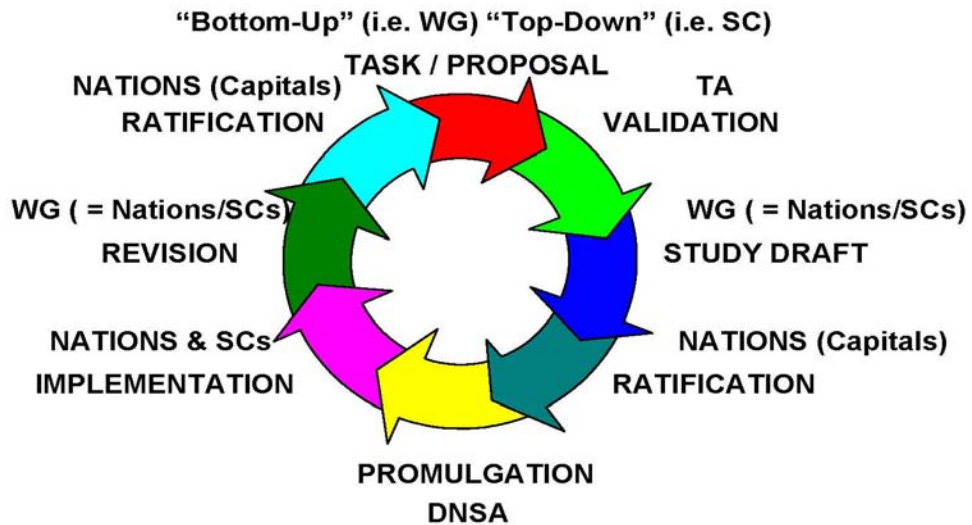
"Bottom-Up" (i.e. WG) "Top-Down" (i.e. SC)

TASK / PROPOSAL

TA
VALIDATION

WG ( = Nations/SCs)
STUDY DRAFT

NATIONS (Capitals)
RATIFICATION

PROMULGATION
DNSA

NATIONS & SCs
IMPLEMENTATION

WG ( = Nations/SCs)
REVISION

NATIONS (Capitals)
RATIFICATION